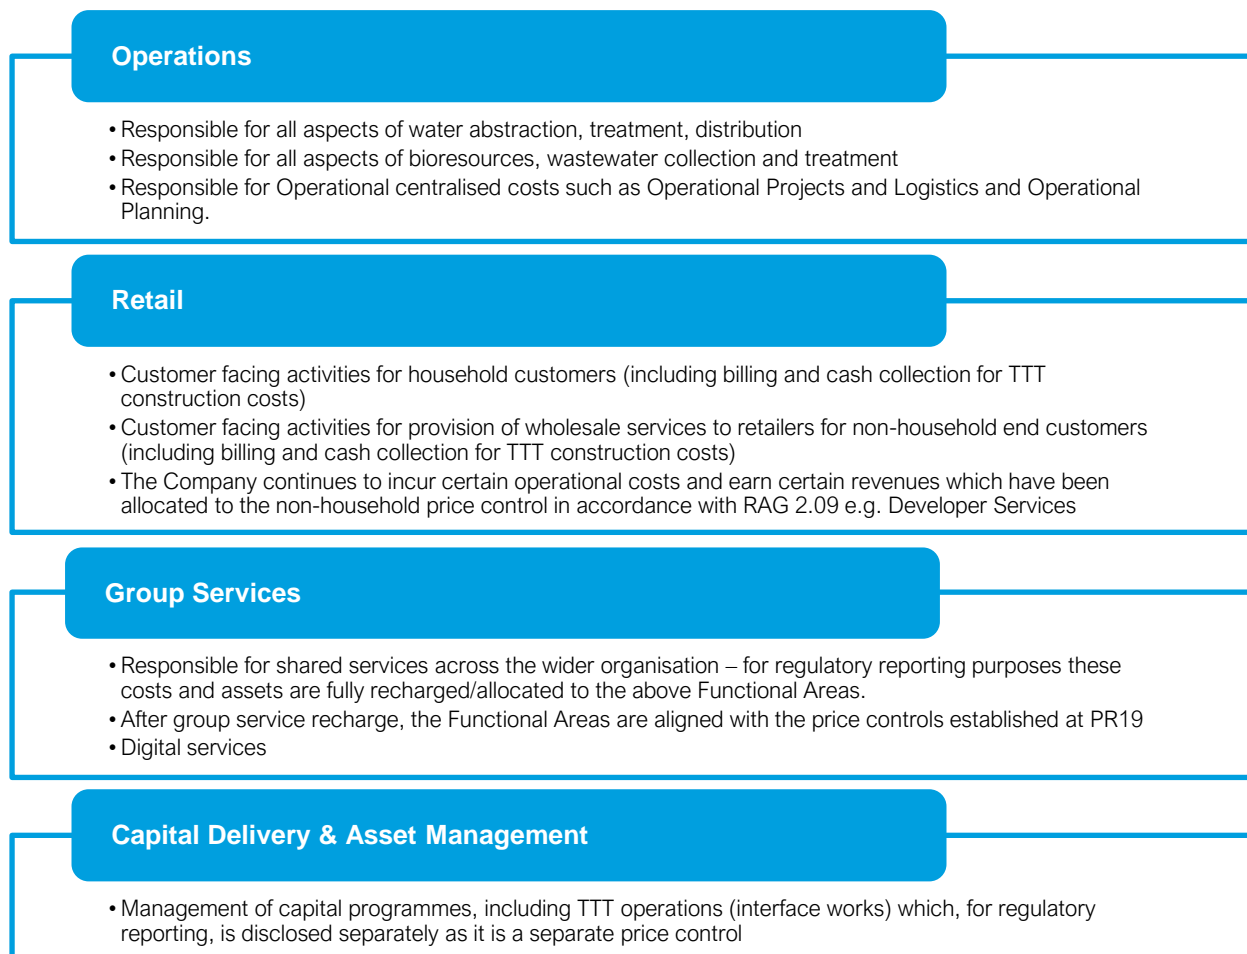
Operations

• Responsible for all aspects of water abstraction, treatment, distribution
• Responsible for all aspects of bioresources, wastewater collection and treatment
• Responsible for Operational centralised costs such as Operational Projects and Logistics and Operational Planning.

Retail

• Customer facing activities for household customers (including billing and cash collection for TTT construction costs)
• Customer facing activities for provision of wholesale services to retailers for non-household end customers (including billing and cash collection for TTT construction costs)
• The Company continues to incur certain operational costs and earn certain revenues which have been allocated to the non-household price control in accordance with RAG 2.09 e.g. Developer Services

Group Services

• Responsible for shared services across the wider organisation – for regulatory reporting purposes these costs and assets are fully recharged/allocated to the above Functional Areas.
• After group service recharge, the Functional Areas are aligned with the price controls established at PR19
• Digital services

Capital Delivery & Asset Management

• Management of capital programmes, including TTT operations (interface works) which, for regulatory reporting, is disclosed separately as it is a separate price control